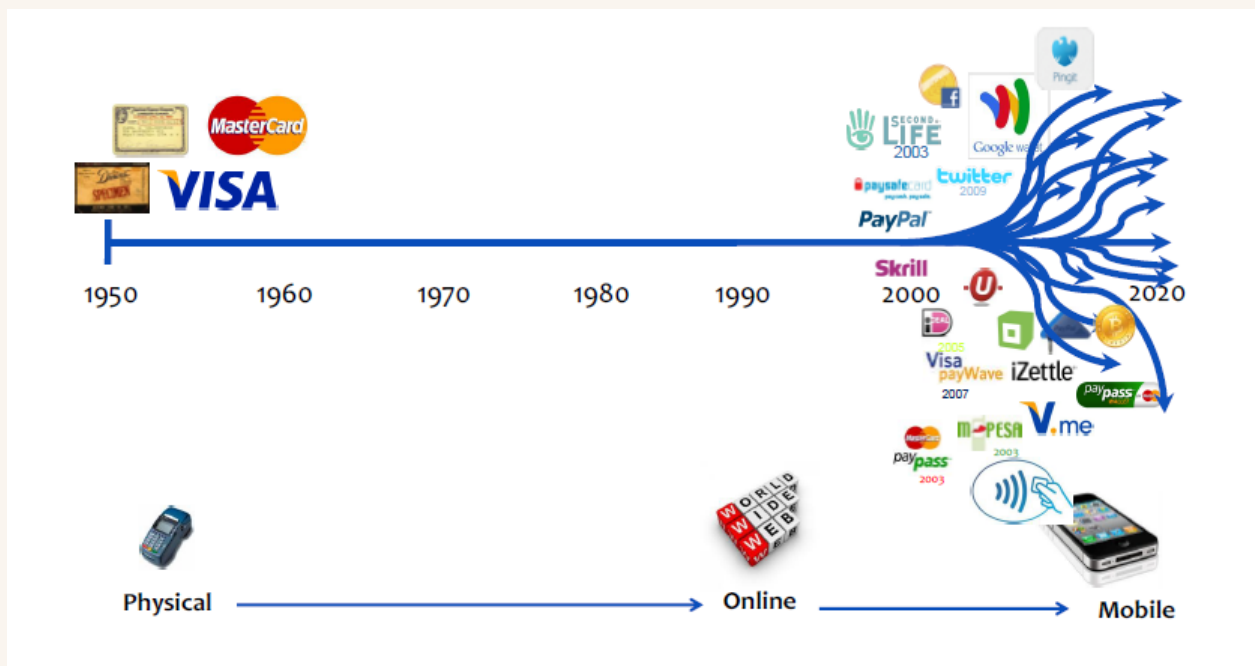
MasterCard
SPECIMEN
VISA

Pingit
SECOND LIFE
2003
Google wallet
paysafecard
twitter
2009
PayPal
Skrill

1950 1960 1970 1980 1990 2000 2020

iDEAL
2005
Visa payWave
2007
iZettle
paypass
MasterCard paypass
2003
M-PESA
2003
V.me

WORLD WIDE WEB

Physical
Online
Mobile